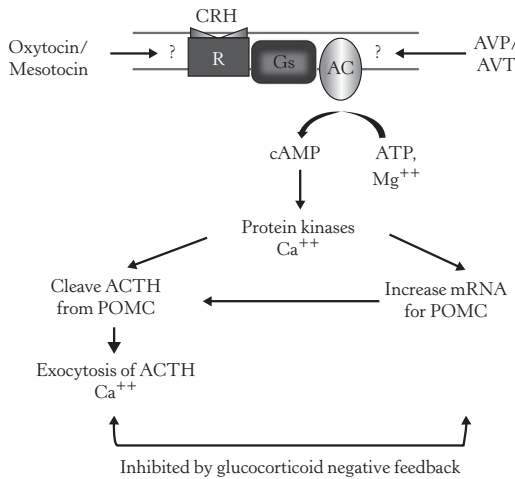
CRH

Oxytocin/ Mesotocin

?

R

Gs

AC

?

AVP/ AVT

cAMP

ATP, Mg$^{++}$

Protein kinases Ca$^{++}$

Cleave ACTH from POMC

Increase mRNA for POMC

Exocytosis of ACTH Ca$^{++}$

Inhibited by glucocorticoid negative feedback